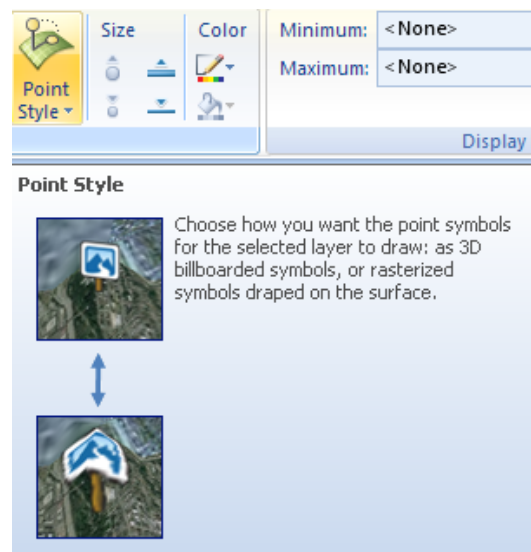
Point Style

Size

Color

Minimum: <None>

Maximum: <None>

Display

Point Style

Choose how you want the point symbols for the selected layer to draw: as 3D billboarded symbols, or rasterized symbols draped on the surface.